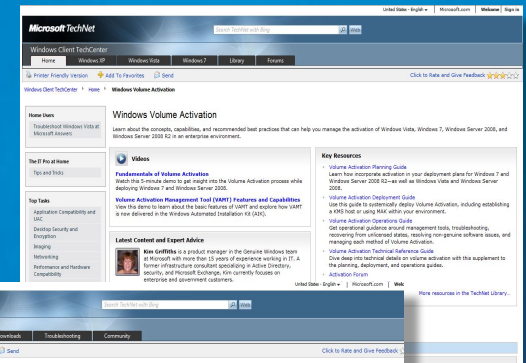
United States - English ▾ | Microsoft.com | Welcome | Sign in

Microsoft TechNet

Search TechNet with Bing

Web

Windows Client TechCenter

Home | Windows XP | Windows Vista | Windows 7 | Library | Forums

Printer Friendly Version | Add To Favorites | Send

Click to Rate and Give Feedback

Windows Client TechCenter > Home > Windows Volume Activation

Home Users

Troubleshoot Windows Vista at Microsoft Answers

The IT Pro at Home

Tips and Tricks

Top Tasks

Application Compatibility and UAC

Desktop Security and Encryption

Imaging

Networking

Performance and Hardware Compatibility

Windows Volume Activation

Learn about the concepts, capabilities, and recommended best practices that can help you manage the activation of Windows Vista, Windows 7, Windows Server 2008, and Windows Server 2008 R2 in an enterprise environment.

Videos

Fundamentals of Volume Activation
Watch this 5-minute demo to get insight into the Volume Activation process while deploying Windows 7 and Windows Server 2008.

Volume Activation Management Tool (VAMT) Features and Capabilities
View this demo to learn about the basic features of VAMT and explore how VAMT is now delivered in the Windows Automated Installation Kit (AIK).

Latest Content and Expert Advice

Kim Griffiths is a product manager in the Genuine Windows team at Microsoft with more than 15 years of experience working in IT. A former infrastructure consultant specializing in Active Directory, security, and Microsoft Exchange, Kim currently focuses on enterprise and government customers.

Key Resources

Volume Activation Planning Guide
Learn how incorporate activation in your deployment plans for Windows 7 and Windows Server 2008 R2—as well as Windows Vista and Windows Server 2008.

Volume Activation Deployment Guide
Use this guide to systemically deploy Volume Activation, including establishing a KMS host or using MAK within your environment.

Volume Activation Operations Guide
Get operational guidance around management tools, troubleshooting, recovering from unlicensed states, resolving non-genuine software issues, and managing each method of Volume Activation.

Volume Activation Technical Reference Guide
Dive deep into technical details on volume activation with this supplement to the planning, deployment, and operations guides.

Activation Forum

United States - English ▾ | Microsoft.com | Wel

More resources in the TechNet Library...

Search TechNet with Bing

Web

Downloads | Troubleshooting | Community

Send

Click to Rate and Give Feedback